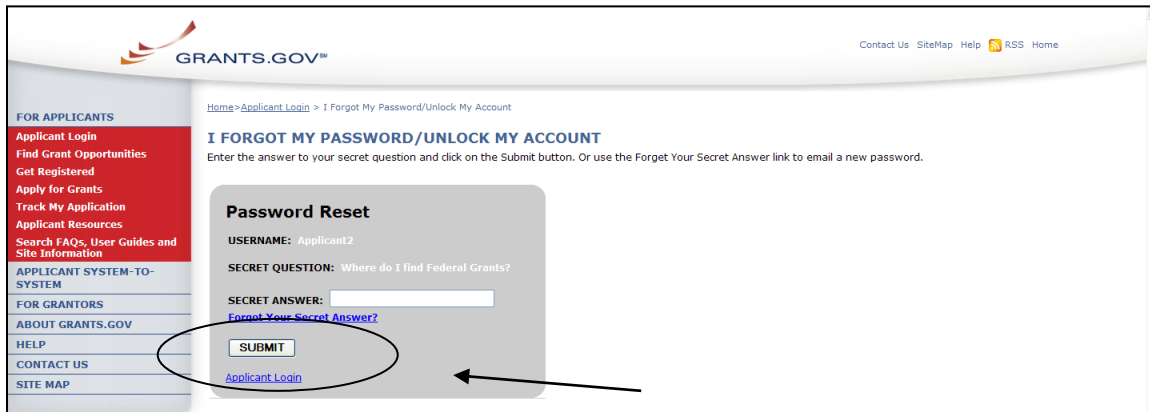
GRANTS.GOV℠

Contact Us SiteMap Help RSS Home

FOR APPLICANTS
Applicant Login
Find Grant Opportunities
Get Registered
Apply for Grants
Track My Application
Applicant Resources
Search FAQs, User Guides and Site Information
APPLICANT SYSTEM-TO-SYSTEM
FOR GRANTORS
ABOUT GRANTS.GOV
HELP
CONTACT US
SITE MAP

Home>Applicant Login > I Forgot My Password/Unlock My Account

I FORGOT MY PASSWORD/UNLOCK MY ACCOUNT
Enter the answer to your secret question and click on the Submit button. Or use the Forget Your Secret Answer link to email a new password.

Password Reset
USERNAME: Applicant2
SECRET QUESTION: Where do I find Federal Grants?
SECRET ANSWER:
Forgot Your Secret Answer?
SUBMIT
Applicant Login